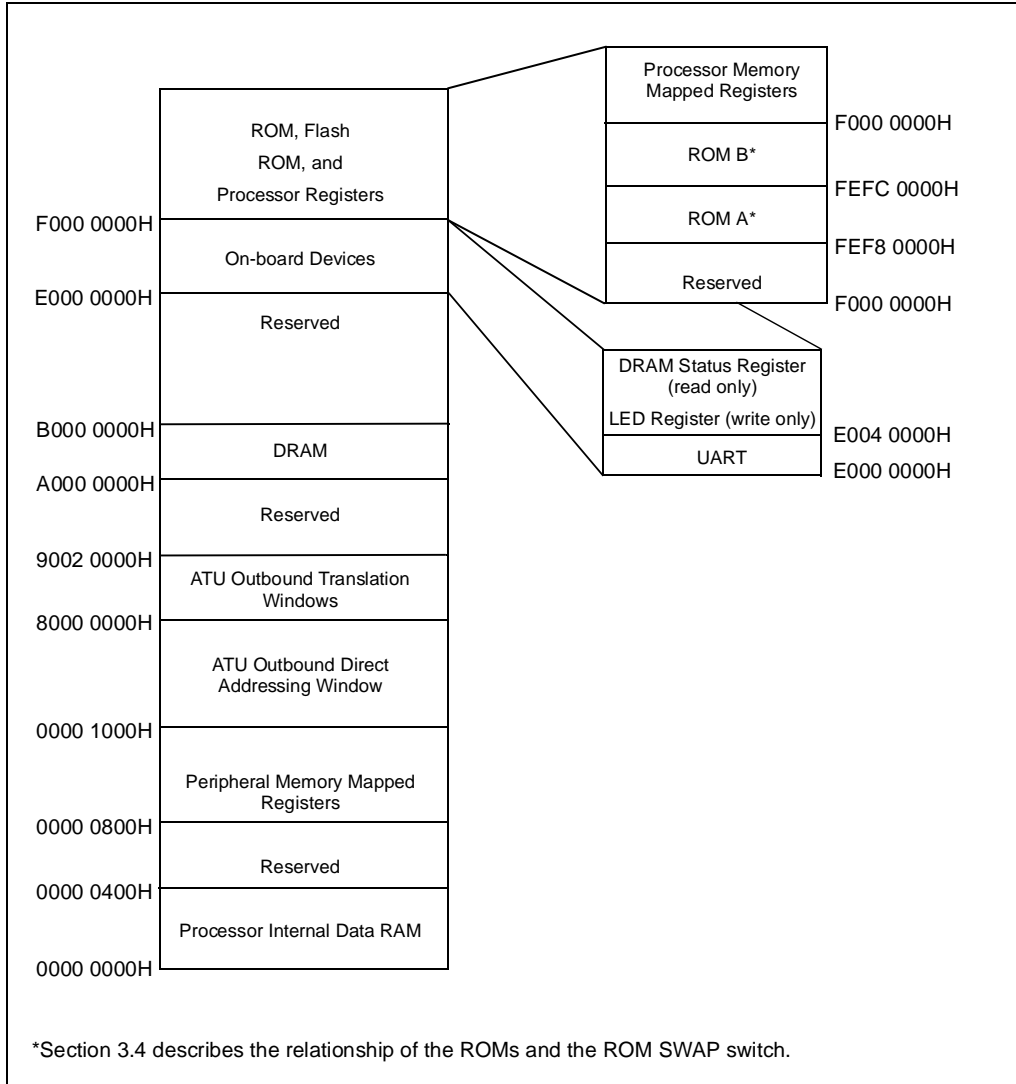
ROM, Flash
ROM, and
Processor Registers

F000 0000H
On-board Devices
E000 0000H
Reserved
B000 0000H
DRAM
A000 0000H
Reserved
9002 0000H
ATU Outbound Translation Windows
8000 0000H
ATU Outbound Direct Addressing Window
0000 1000H
Peripheral Memory Mapped Registers
0000 0800H
Reserved
0000 0400H
Processor Internal Data RAM
0000 0000H

Processor Memory Mapped Registers
F000 0000H
ROM B*
FEFC 0000H
ROM A*
FEF8 0000H
Reserved
F000 0000H

DRAM Status Register (read only)
LED Register (write only)
E004 0000H
UART
E000 0000H

*Section 3.4 describes the relationship of the ROMs and the ROM SWAP switch.